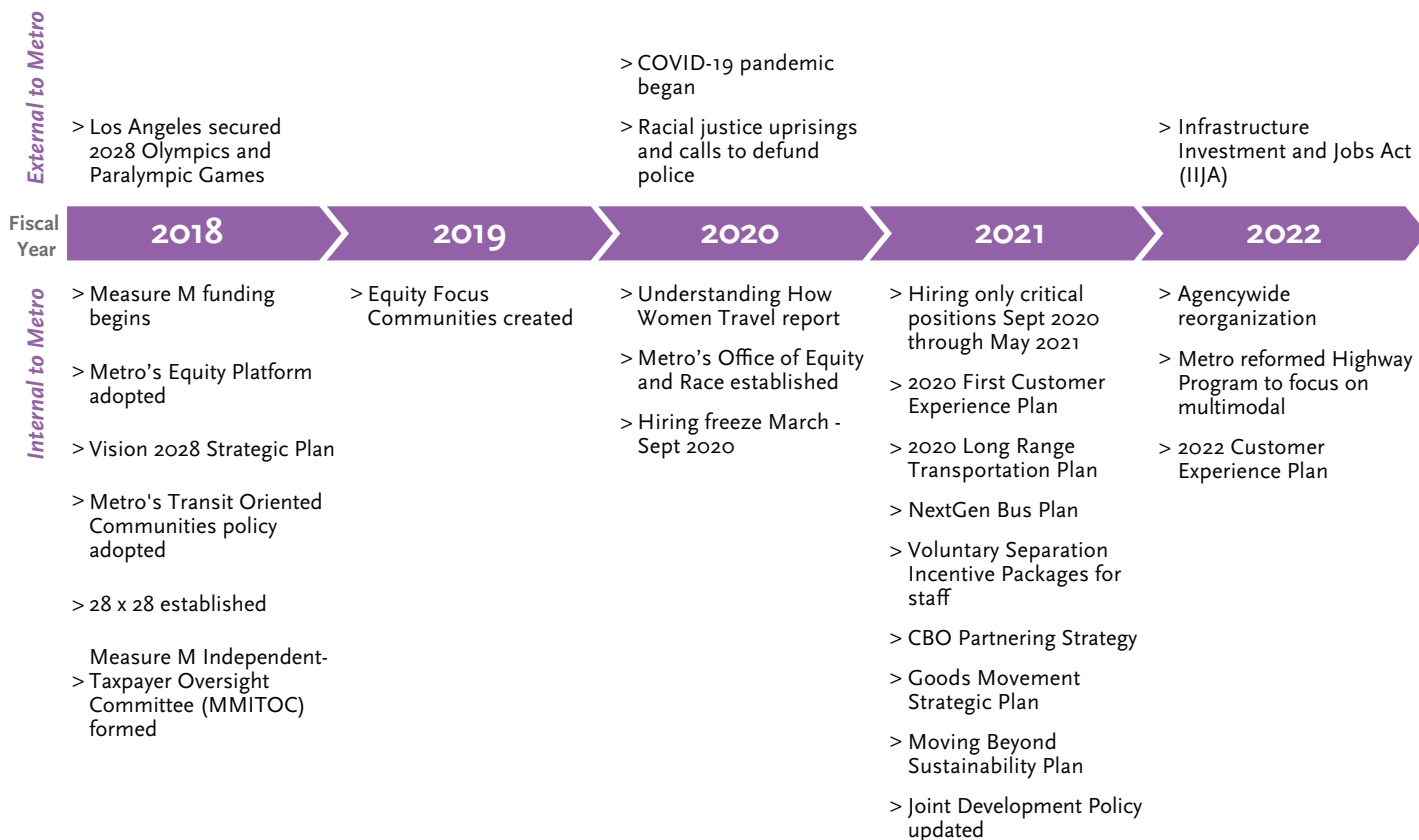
External to Metro

> Los Angeles secured 2028 Olympics and Paralympic Games

> COVID-19 pandemic began

> Racial justice uprisings and calls to defund police

> Infrastructure Investment and Jobs Act (IIJA)

Fiscal Year

2018

2019

2020

2021

2022

Internal to Metro

> Measure M funding begins

> Metro's Equity Platform adopted

> Vision 2028 Strategic Plan

> Metro's Transit Oriented Communities policy adopted

> 28 x 28 established

> Measure M Independent-Taxpayer Oversight Committee (MMITOC) formed

> Equity Focus Communities created

> Understanding How Women Travel report

> Metro's Office of Equity and Race established

> Hiring freeze March - Sept 2020

> Hiring only critical positions Sept 2020 through May 2021

> 2020 First Customer Experience Plan

> 2020 Long Range Transportation Plan

> NextGen Bus Plan

> Voluntary Separation Incentive Packages for staff

> CBO Partnering Strategy

> Goods Movement Strategic Plan

> Moving Beyond Sustainability Plan

> Joint Development Policy updated

> Agencywide reorganization

> Metro reformed Highway Program to focus on multimodal

> 2022 Customer Experience Plan